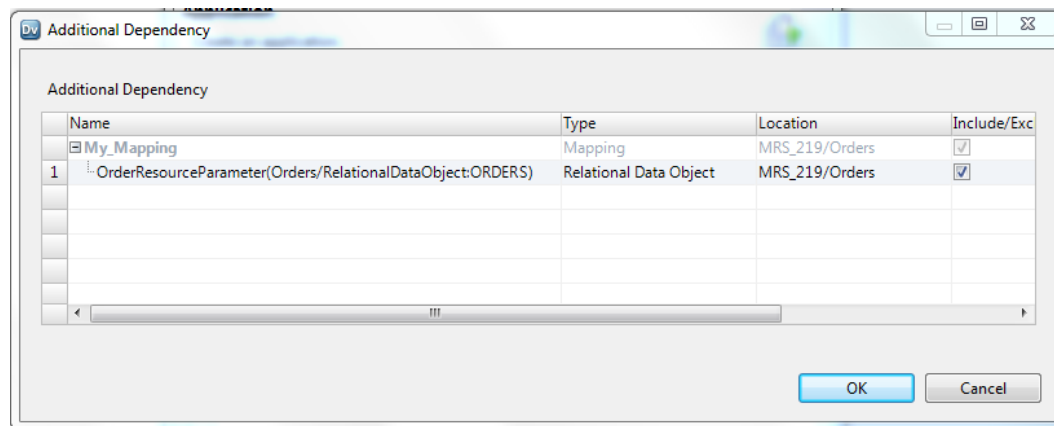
Dv Additional Dependency

Additional Dependency

| | Name | Type | Location | Include/Exc |
|---|---|---|---|---|
| | ⊟ My_Mapping | Mapping | MRS_219/Orders | ☑ |
| 1 | OrderResourceParameter(Orders/RelationalDataObject:ORDERS) | Relational Data Object | MRS_219/Orders | ☑ |

OK Cancel